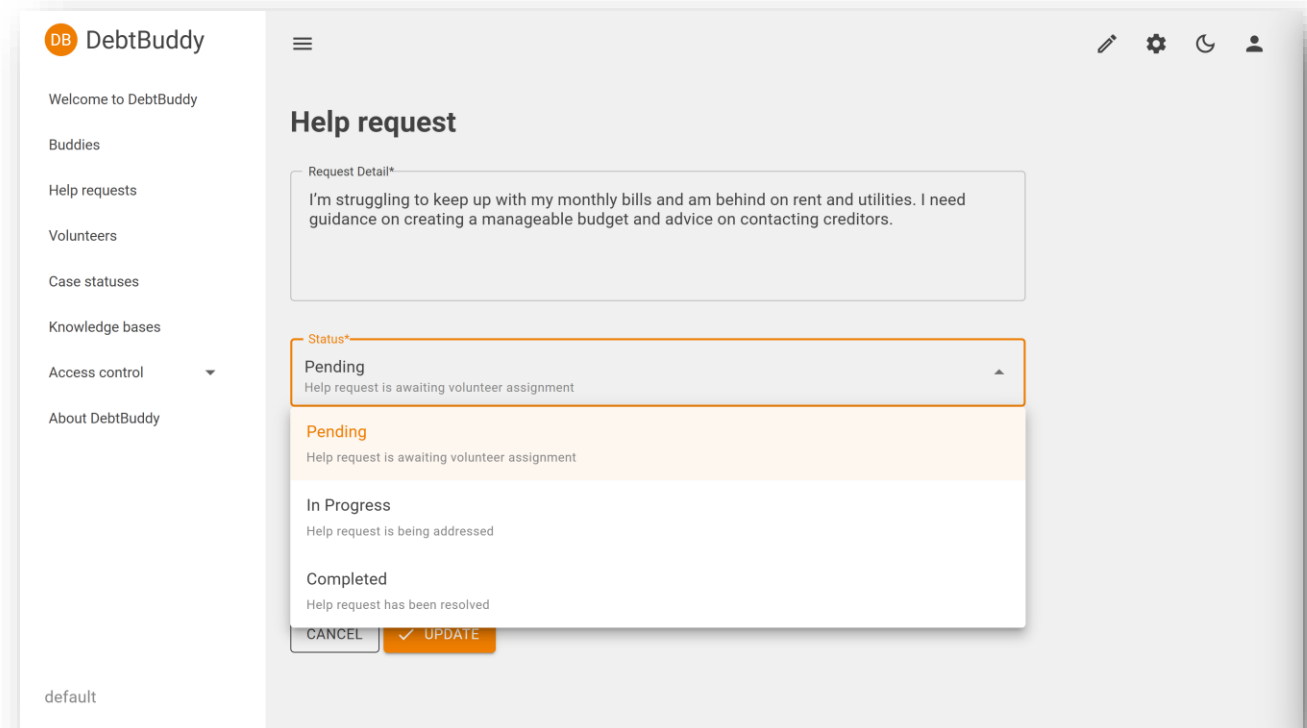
DB DebtBuddy

Welcome to DebtBuddy

Buddies

Help requests

Volunteers

Case statuses

Knowledge bases

Access control

About DebtBuddy

default

Help request

Request Detail*

I'm struggling to keep up with my monthly bills and am behind on rent and utilities. I need guidance on creating a manageable budget and advice on contacting creditors.

Status*

Pending

Help request is awaiting volunteer assignment

Pending

Help request is awaiting volunteer assignment

In Progress

Help request is being addressed

Completed

Help request has been resolved

CANCEL

UPDATE